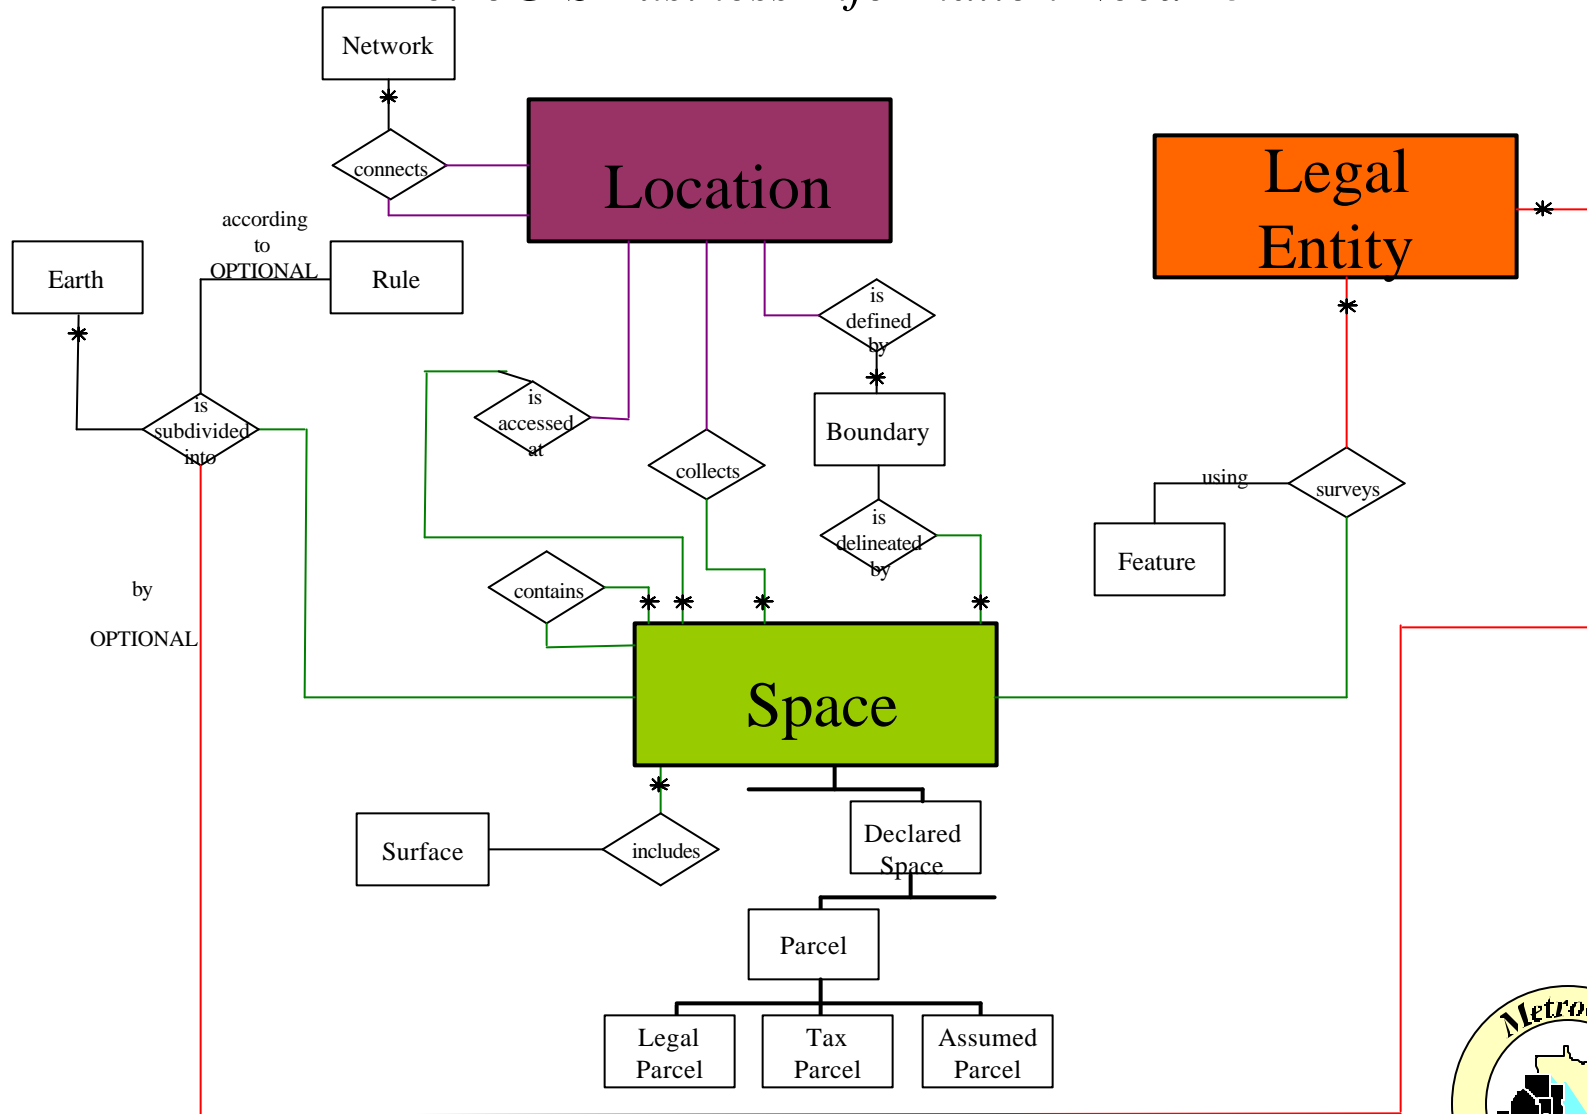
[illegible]

Network

connects

Location

Legal Entity

according to OPTIONAL

Earth

Rule

is defined by

Boundary

is accessed at

is subdivided into

collects

is delineated by

using

surveys

Feature

contains

by

OPTIONAL

Space

Surface

includes

Declared Space

Parcel

Legal Parcel

Tax Parcel

Assumed Parcel

Metro